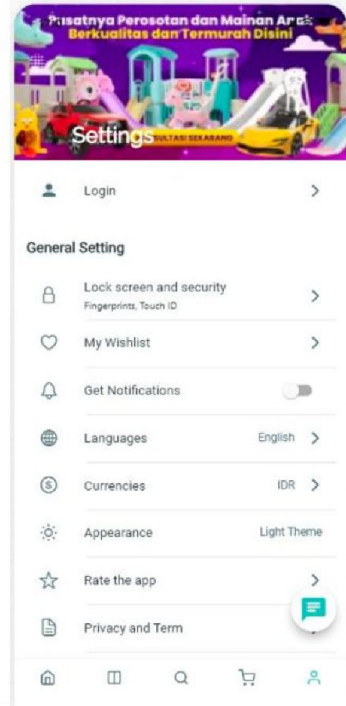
P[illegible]satnya Perosotan dan Mainan Ar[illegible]
Berkualitas dan Termurah Disini

Settings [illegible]ULTASI SEKARANG

Login >

General Setting

Lock screen and security
Fingerprints, Touch ID >

My Wishlist >

Get Notifications

Languages English >

Currencies IDR >

Appearance Light Theme

Rate the app >

Privacy and Term